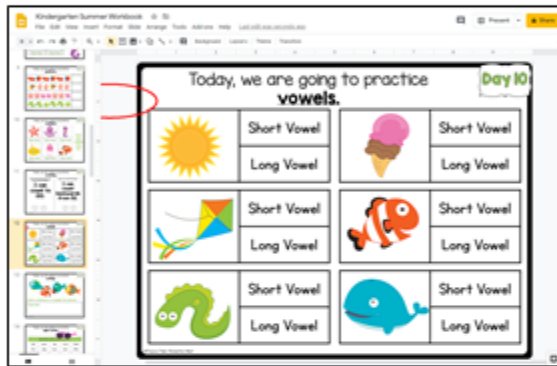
Kindergarten Summer Workbook

File Edit View Insert Format Slide Arrange Tools Add-ons Help

Present

Background Layout Theme Transition

Today, we are going to practice vowels.

Day 10

| | Short Vowel | | Short Vowel |
|---|---|---|---|
| | Long Vowel | | Long Vowel |
| | Short Vowel | | Short Vowel |
| | Long Vowel | | Long Vowel |
| | Short Vowel | | Short Vowel |
| | Long Vowel | | Long Vowel |